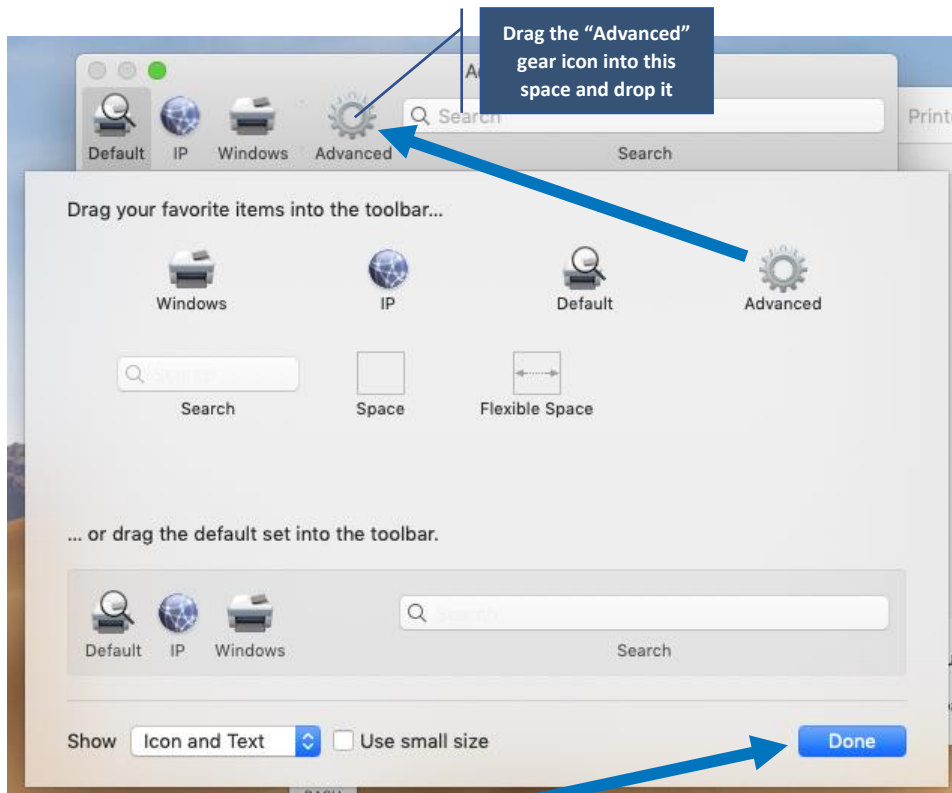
Drag the "Advanced" gear icon into this space and drop it

A

Default IP Windows Advanced

Search

Search

Print

Drag your favorite items into the toolbar...

Windows IP Default Advanced

Search Space Flexible Space

... or drag the default set into the toolbar.

Default IP Windows

Search

Show Icon and Text Use small size Done